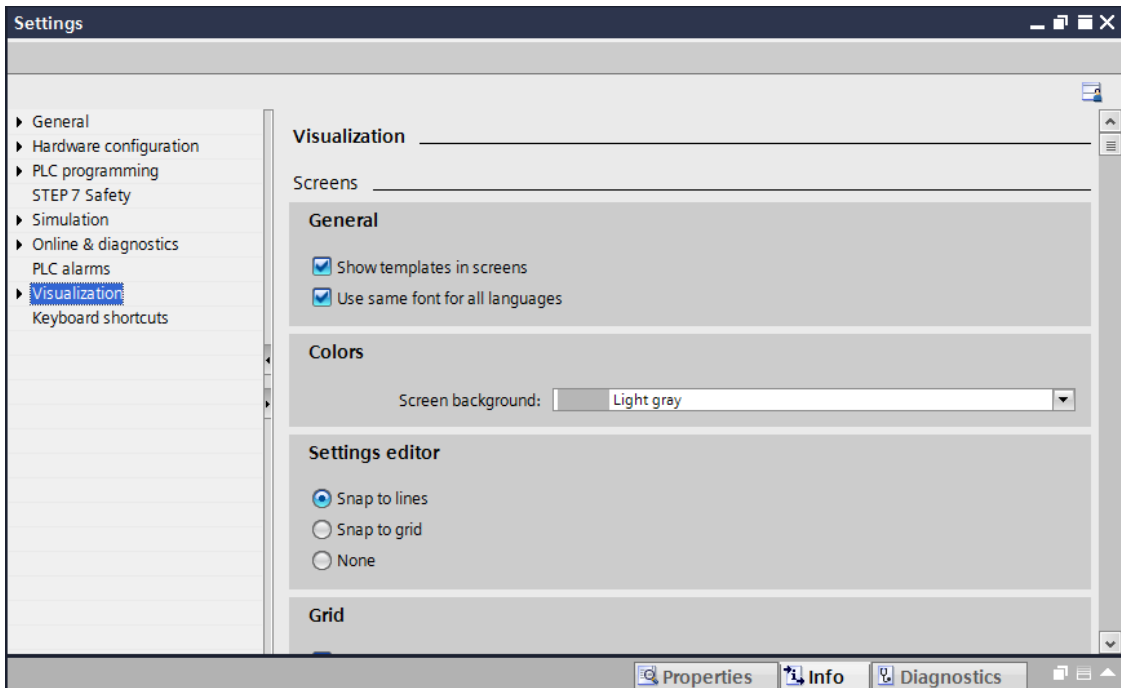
Settings

General
Hardware configuration
PLC programming
STEP 7 Safety
Simulation
Online & diagnostics
PLC alarms
Visualization
Keyboard shortcuts

Visualization

Screens

General

Show templates in screens
Use same font for all languages

Colors

Screen background: Light gray

Settings editor

Snap to lines
Snap to grid
None

Grid

Properties
Info
Diagnostics